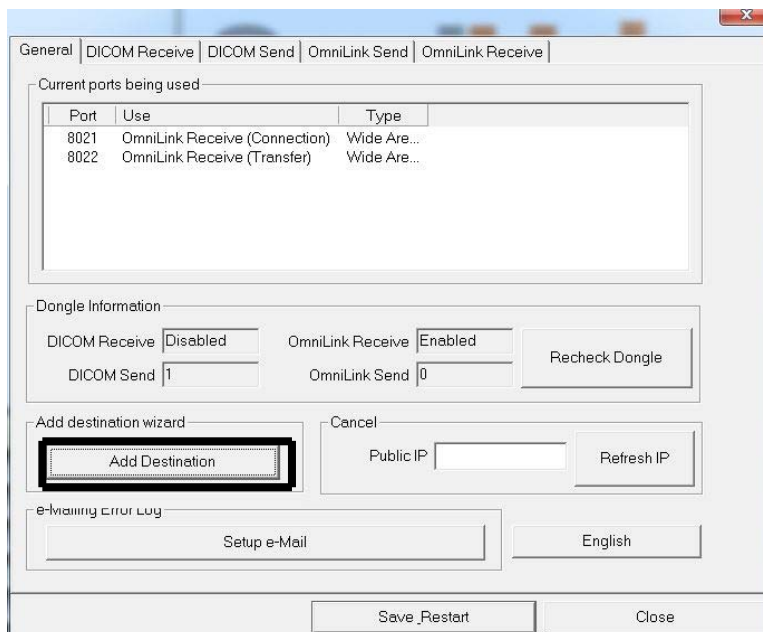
General | DICOM Receive | DICOM Send | OmniLink Send | OmniLink Receive

Current ports being used

| Port | Use | Type |
|---|---|---|
| 8021 | OmniLink Receive (Connection) | Wide Are... |
| 8022 | OmniLink Receive (Transfer) | Wide Are... |

Dongle Information

DICOM Receive Disabled

OmniLink Receive Enabled

Recheck Dongle

DICOM Send 1

OmniLink Send 0

Add destination wizard

Add Destination

Cancel

Public IP

Refresh IP

e-Mailing Error Log

Setup e-Mail

English

Save_Restart

Close